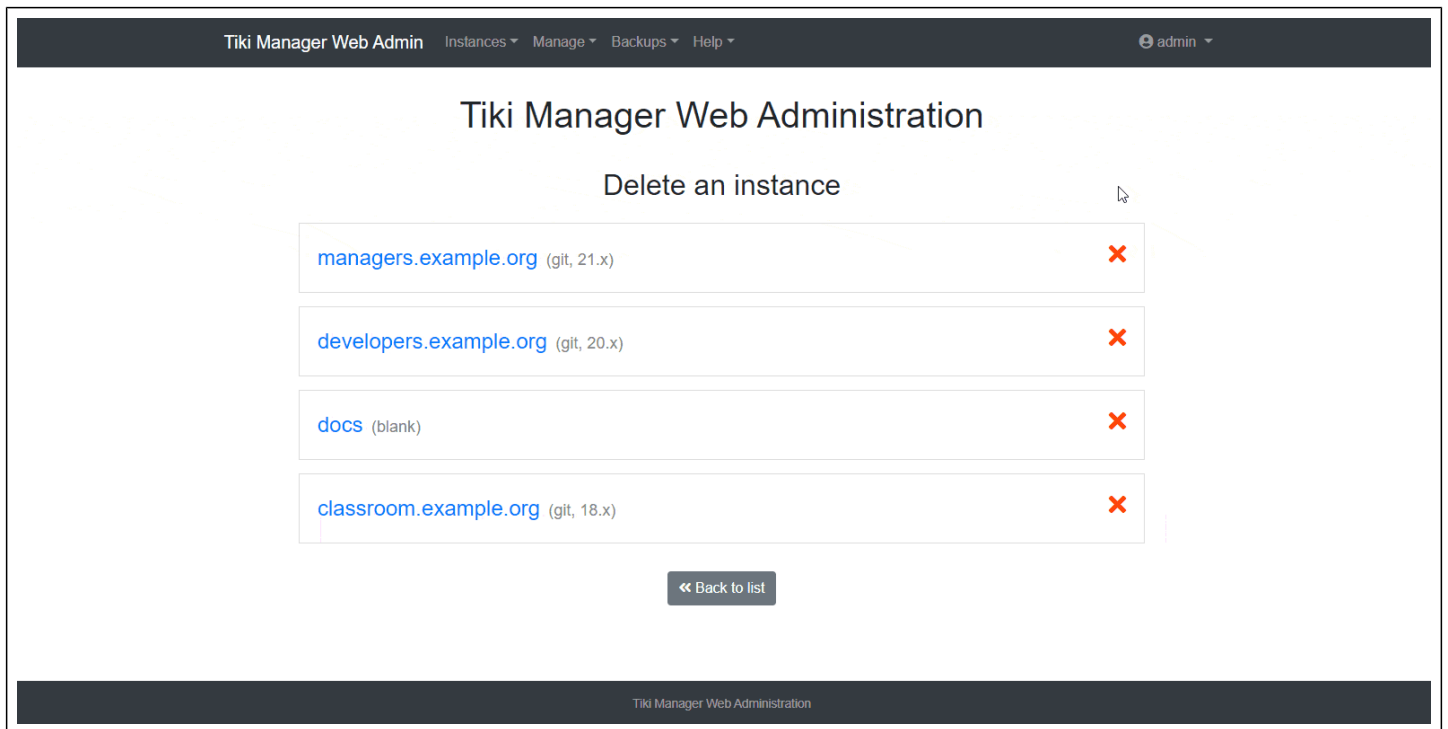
Tiki Manager Web Admin Instances Manage Backups Help admin

Tiki Manager Web Administration

Delete an instance

managers.example.org (git, 21.x)

developers.example.org (git, 20.x)

docs (blank)

classroom.example.org (git, 18.x)

Back to list

Tiki Manager Web Administration